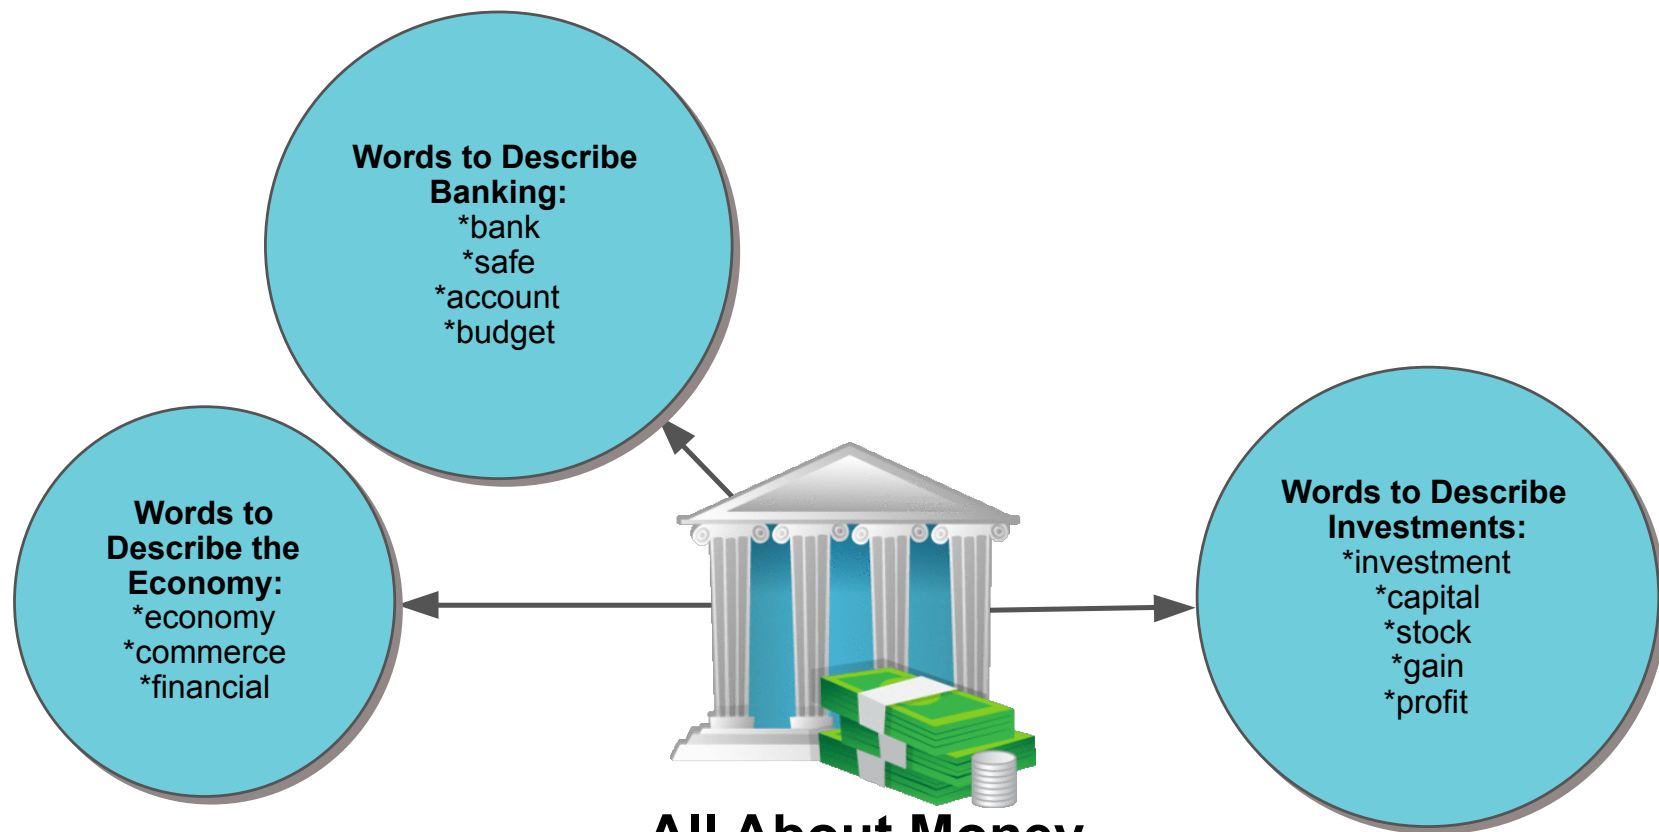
Words to Describe Banking:
*bank
*safe
*account
*budget

Words to Describe the Economy:
*economy
*commerce
*financial

Words to Describe Investments:
*investment
*capital
*stock
*gain
*profit

All About Money